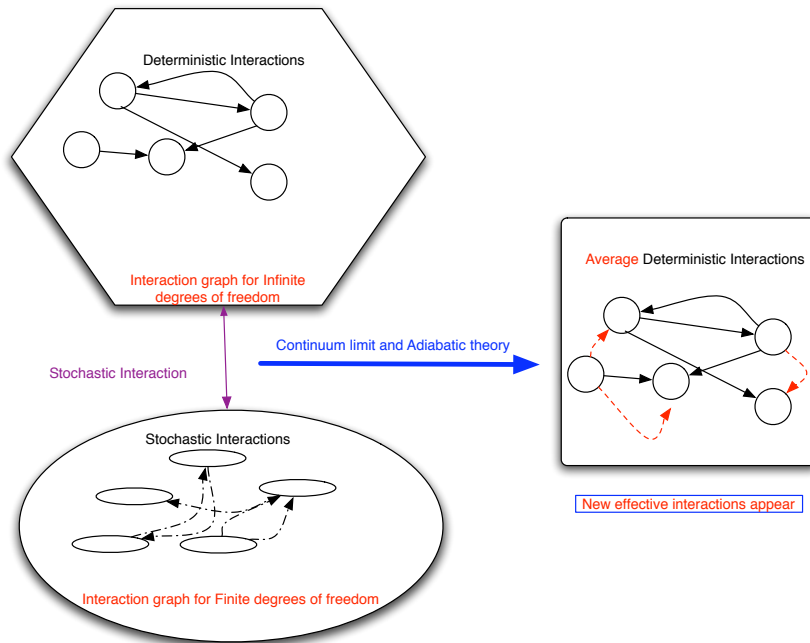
Deterministic Interactions

Interaction graph for Infinite degrees of freedom

Stochastic Interaction

Continuum limit and Adiabatic theory

Average Deterministic Interactions

New effective interactions appear

Stochastic Interactions

Interaction graph for Finite degrees of freedom